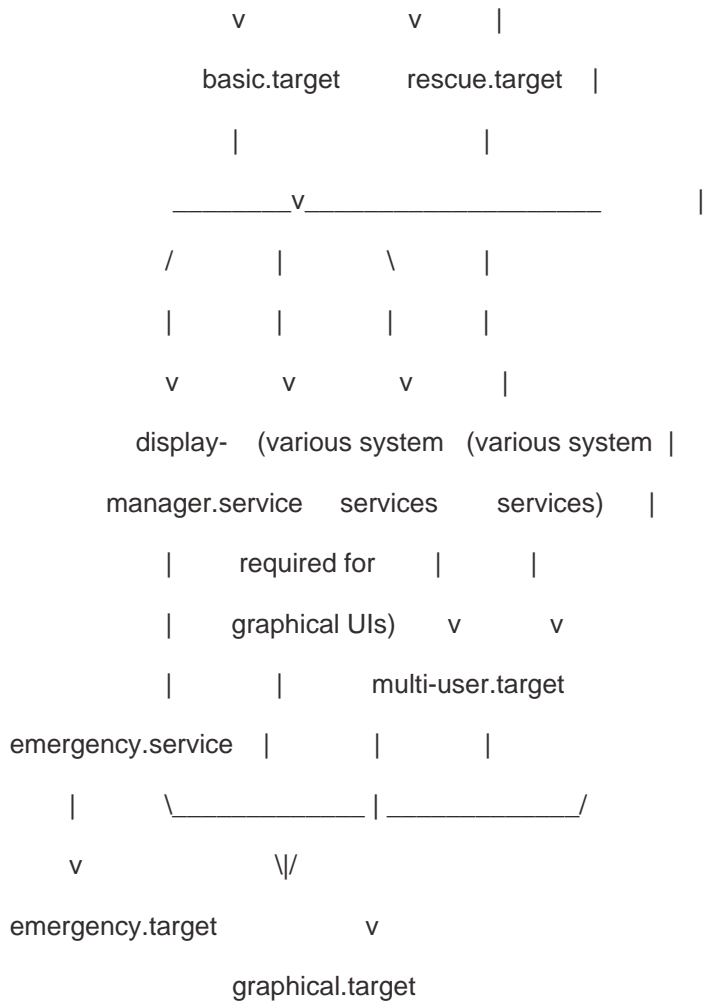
v v |

basic.target rescue.target |

| |

\_\_\_\_\_\_\_\_\_v\_\_\_\_\_\_\_\_\_\_\_\_\_\_\_\_\_\_\_\_\_\_\_ |

/ | \ |

| | | |

v v v |

display- (various system (various system |

manager.service services services) |

| required for | |

| graphical UIs) v v

| | multi-user.target

emergency.service | | |

| \\_\_\_\_\_\_\_\_\_\_\_\_\_\_\_ | \_\_\_\_\_\_\_\_\_\_\_\_\_\_\_/

v \|/

emergency.target v

graphical.target